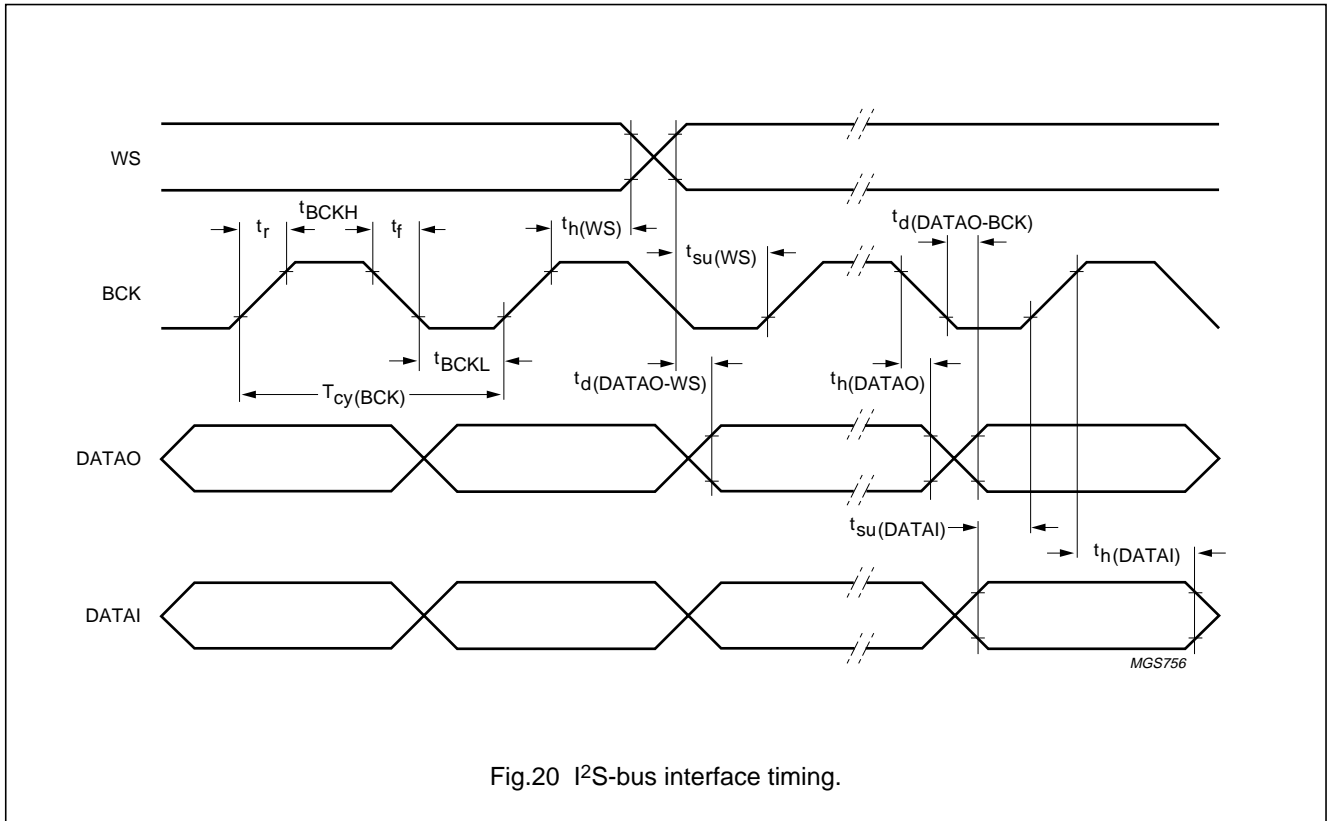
WS

$t_r$ $t_{BCKH}$ $t_f$ $t_{h(WS)}$ $t_{su(WS)}$ $t_{d(DATAO-BCK)}$

BCK

$t_{BCKL}$ $t_{d(DATAO-WS)}$ $t_{h(DATAO)}$

$T_{cy(BCK)}$

DATAO

$t_{su(DATAI)}$ $t_{h(DATAI)}$

DATAI

MGS756

Fig.20 I$^2$S-bus interface timing.